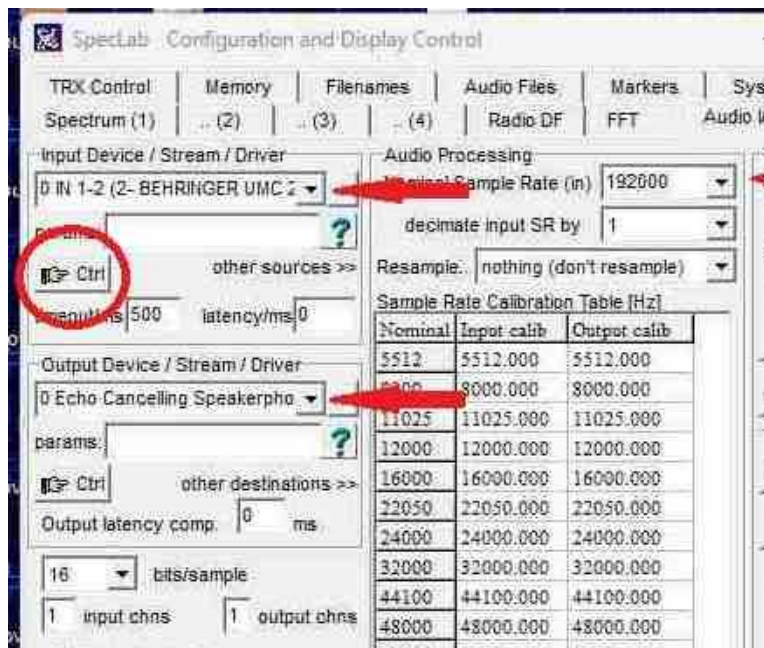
SpecLab Configuration and Display Control

TRX Control | Memory | Filenames | Audio Files | Markers | Sys
Spectrum (1) | .. (2) | .. (3) | .. (4) | Radio DF | FFT | Audio I

Input Device / Stream / Driver
0 IN 1-2 (2- BEHRINGER UMC 2
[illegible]
Ctrl
other sources >>
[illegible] 500 latency/ms 0

Output Device / Stream / Driver
0 Echo Cancelling Speakerpho
params:
Ctrl
other destinations >>
Output latency comp. 0 ms

16 bits/sample
1 input chns 1 output chns

Audio Processing
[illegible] Sample Rate (in) 192000
decimate input SR by 1
Resample: nothing (don't resample)
Sample Rate Calibration Table [Hz]

| Nominal | Input calib | Output calib |
|---|---|---|
| 5512 | 5512.000 | 5512.000 |
| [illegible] | 8000.000 | 8000.000 |
| 11025 | 11025.000 | 11025.000 |
| 12000 | 12000.000 | 12000.000 |
| 16000 | 16000.000 | 16000.000 |
| 22050 | 22050.000 | 22050.000 |
| 24000 | 24000.000 | 24000.000 |
| 32000 | 32000.000 | 32000.000 |
| 44100 | 44100.000 | 44100.000 |
| 48000 | 48000.000 | 48000.000 |